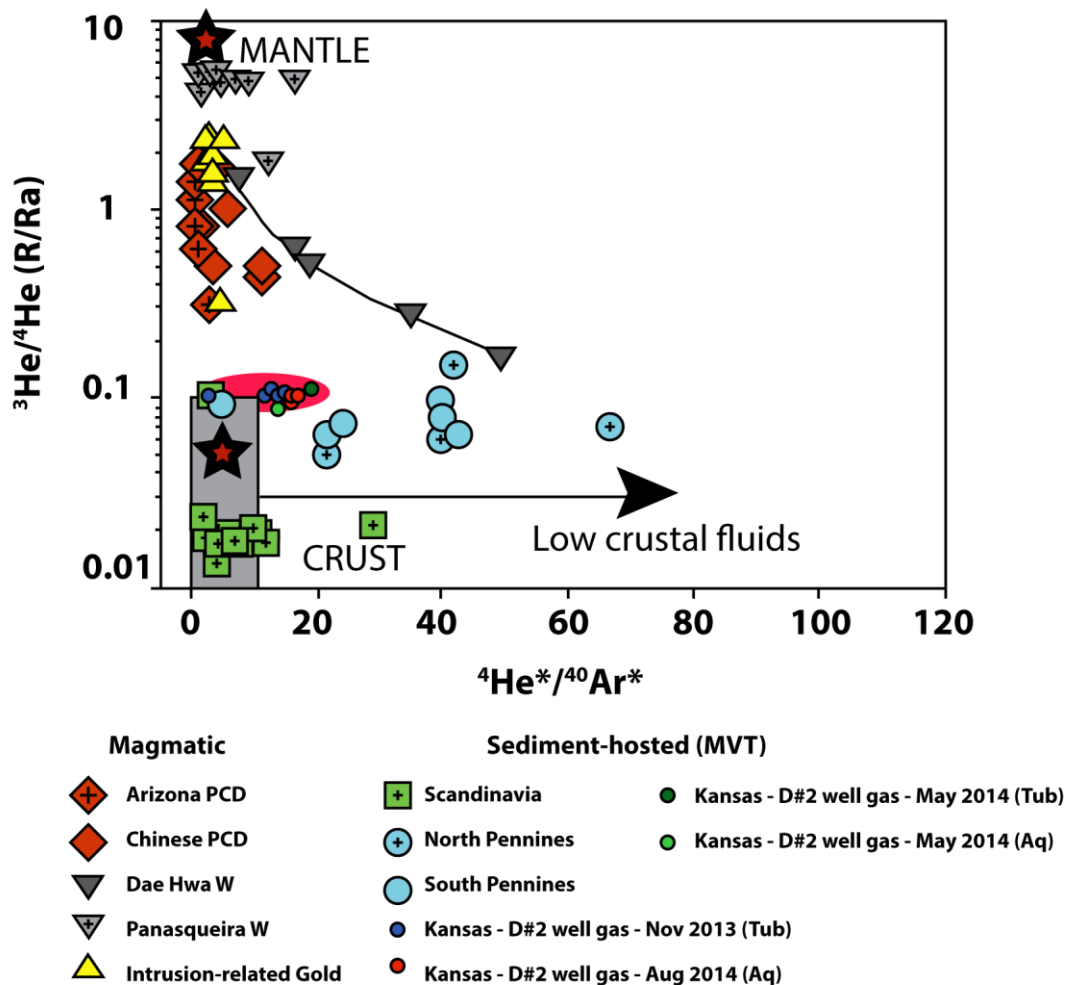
10
1
0.1
0.01
MANTLE
CRUST
Low crustal fluids
$^3He/^4He$ (R/Ra)
0 20 40 60 80 100 120
$^4He^*/^{40}Ar^*$

Magmatic
Arizona PCD
Chinese PCD
Dae Hwa W
Panasqueira W
Intrusion-related Gold

Sediment-hosted (MVT)
Scandinavia
North Pennines
South Pennines
Kansas - D#2 well gas - Nov 2013 (Tub)
Kansas - D#2 well gas - Aug 2014 (Aq)
Kansas - D#2 well gas - May 2014 (Tub)
Kansas - D#2 well gas - May 2014 (Aq)